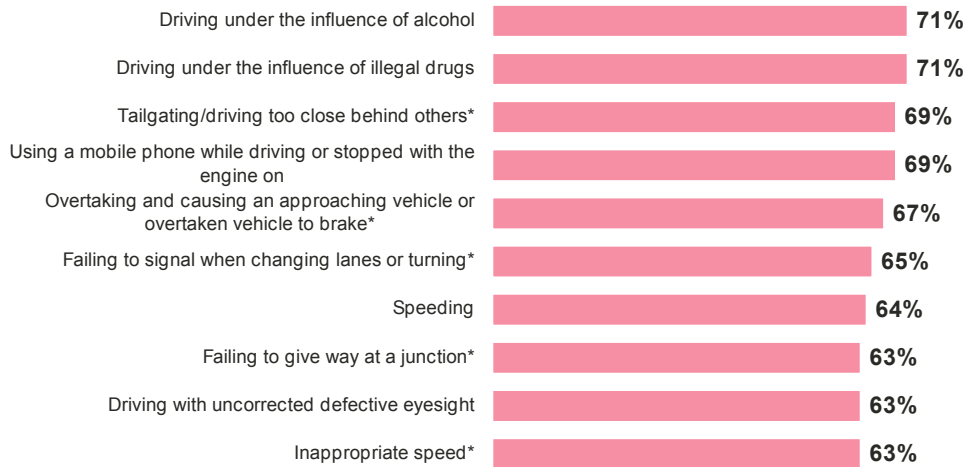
Driving under the influence of alcohol 71%

Driving under the influence of illegal drugs 71%

Tailgating/driving too close behind others* 69%

Using a mobile phone while driving or stopped with the engine on 69%

Overtaking and causing an approaching vehicle or overtaken vehicle to brake* 67%

Failing to signal when changing lanes or turning* 65%

Speeding 64%

Failing to give way at a junction* 63%

Driving with uncorrected defective eyesight 63%

Inappropriate speed* 63%